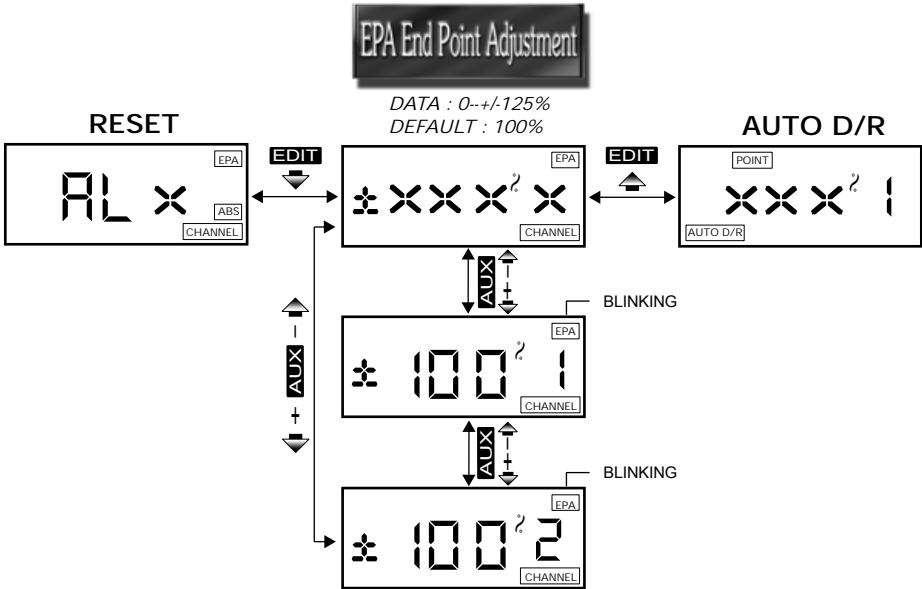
EPA End Point Adjustment

DATA : 0--+/-125%
DEFAULT : 100%

RESET

EPA
AL x
ABS
CHANNEL

EDIT

EPA
±xxx% x
CHANNEL

EDIT

AUTO D/R

POINT
xxx% 1
AUTO D/R

AUX
−
+

BLINKING

EPA
± 100% 1
CHANNEL

AUX
−
+

AUX
−
+

BLINKING

EPA
± 100% 2
CHANNEL